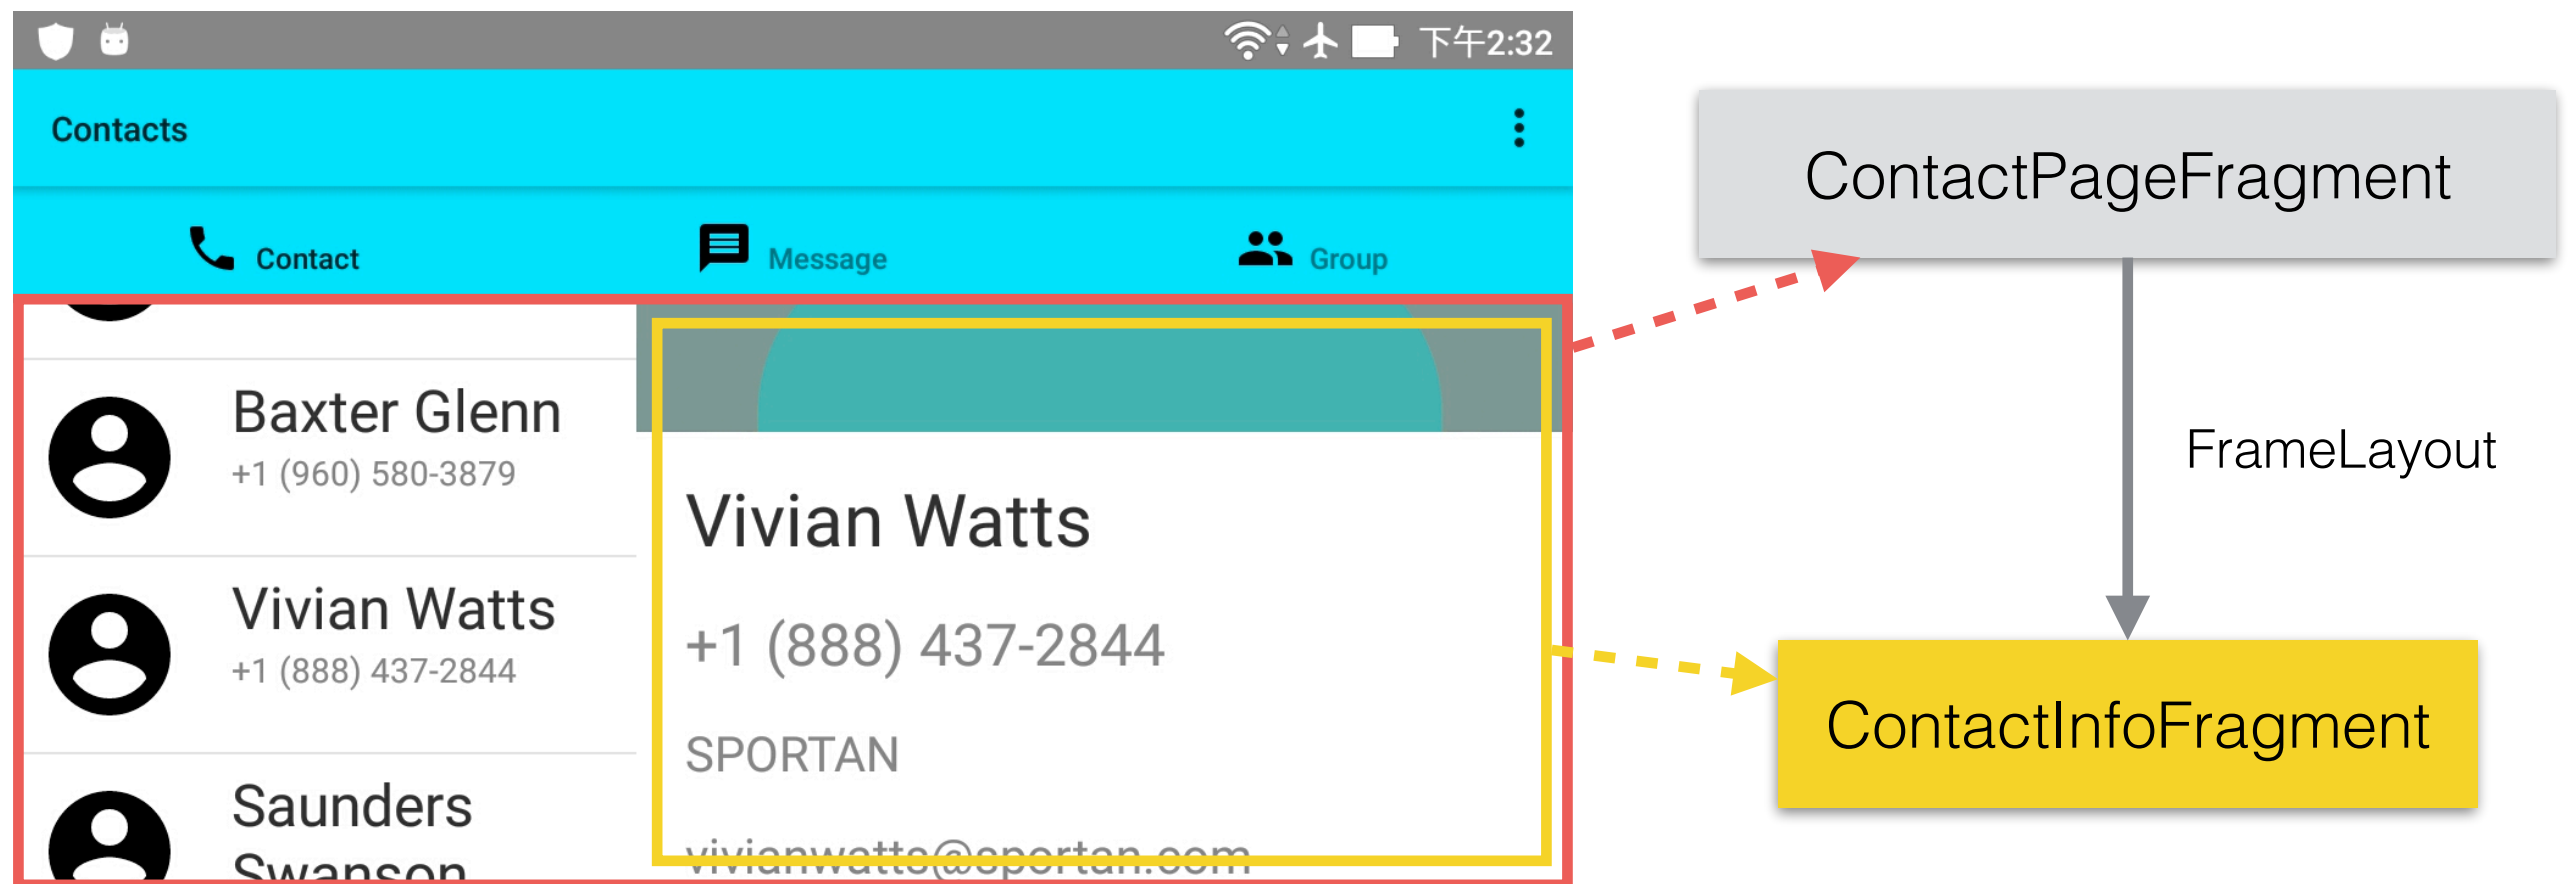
下午2:32

Contacts

Contact
Message
Group

Baxter Glenn
+1 (960) 580-3879

Vivian Watts
+1 (888) 437-2844

Saunders Swanson

Vivian Watts
+1 (888) 437-2844
SPORTAN
vivianwatts@sportan.com

ContactPageFragment

FrameLayout

ContactInfoFragment